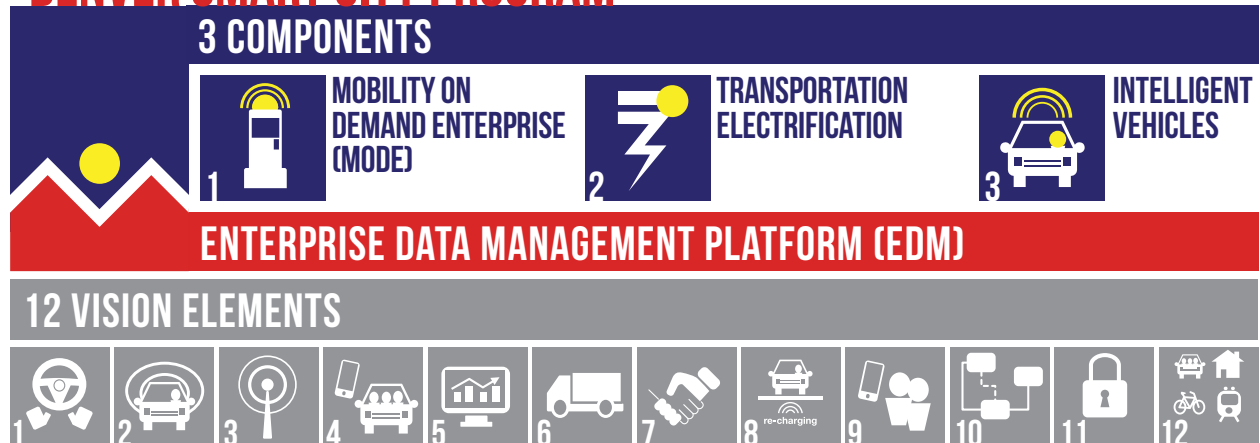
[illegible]

3 COMPONENTS

1 MOBILITY ON DEMAND ENTERPRISE (MODE)

2 TRANSPORTATION ELECTRIFICATION

3 INTELLIGENT VEHICLES

ENTERPRISE DATA MANAGEMENT PLATFORM (EDM)

12 VISION ELEMENTS

1

2

3

4

5

6

7

8 re-charging

9

10

11

12